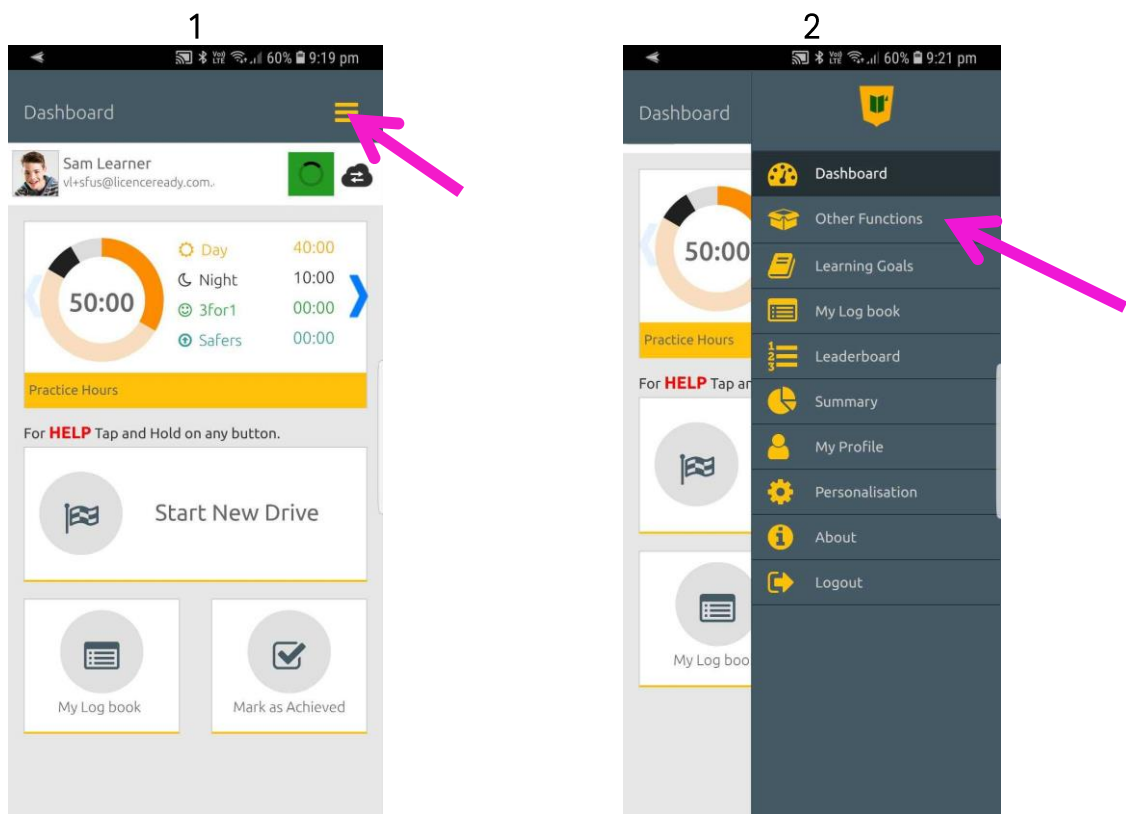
1

60% 9:19 pm

Dashboard

Sam Learner
vl+sfus@licenceready.com..

50:00

Day 40:00
Night 10:00
3for1 00:00
Safers 00:00

Practice Hours

For HELP Tap and Hold on any button.

Start New Drive

My Log book

Mark as Achieved

2

60% 9:21 pm

Dashboard

50:00

Practice Hours

For HELP Tap an

My Log boo

Dashboard
Other Functions
Learning Goals
My Log book
Leaderboard
Summary
My Profile
Personalisation
About
Logout